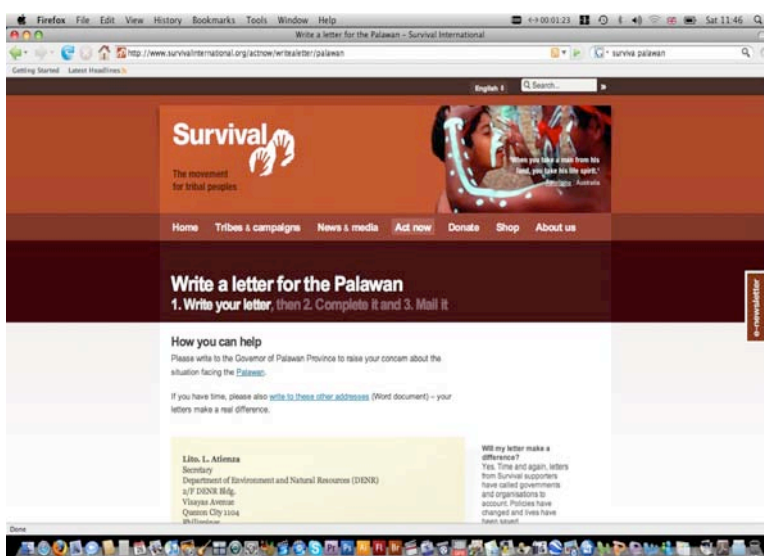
Firefox File Edit View History Bookmarks Tools Window Help

00:01:23

Sat 11:46

Write a letter for the Palawan – Survival International

http://www.survivalinternational.org/actnow/writealetter/palawan

survival palawan

Getting Started Latest Headlines

English

Q Search...

Survival

The movement for tribal peoples

"When you take a man from his land, you take his life spirit."

Aborigine, Australia

Home Tribes & campaigns News & media Act now Donate Shop About us

Write a letter for the Palawan

1. Write your letter, then 2. Complete it and 3. Mail it

e-newsletter

How you can help

Please write to the Governor of Palawan Province to raise your concern about the situation facing the Palawan.

If you have time, please also write to these other addresses (Word document) – your letters make a real difference.

Lito. L. Atienza
Secretary
Department of Environment and Natural Resources (DENR)
2/F DENR Bldg.
Visayas Avenue
Quezon City 1104
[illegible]

Will my letter make a difference?
Yes. Time and again, letters from Survival supporters have called governments and organisations to account. Policies have changed and lives have been saved.

Done